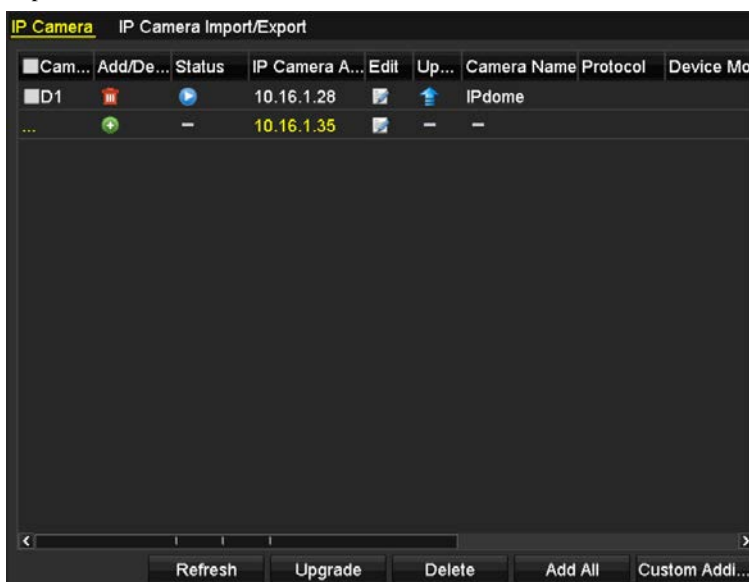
IP Camera IP Camera Import/Export

| Cam... | Add/De... | Status | IP Camera A... | Edit | Up... | Camera Name | Protocol | Device Mo |
|---|---|---|---|---|---|---|---|---|
| D1 | | | 10.16.1.28 | | | IPdome | | |
| ... | | – | 10.16.1.35 | | – | – | | |

Refresh Upgrade Delete Add All Custom Addi...